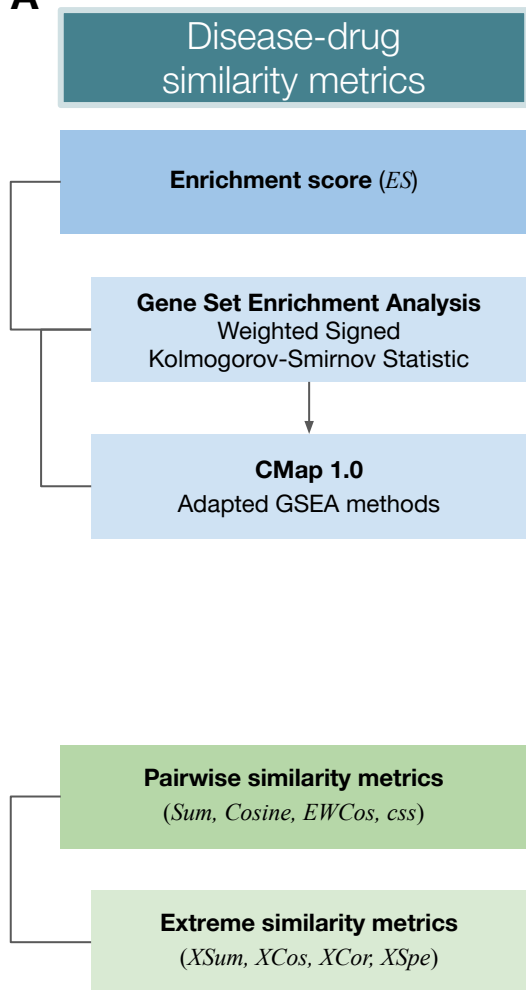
A

Disease-drug similarity metrics

Enrichment score (ES)

Gene Set Enrichment Analysis
Weighted Signed Kolmogorov-Smirnov Statistic

CMap 1.0
Adapted GSEA methods

Pairwise similarity metrics
(Sum, Cosine, EWCos, css)

Extreme similarity metrics
(XSum, XCos, XCor, XSpe)